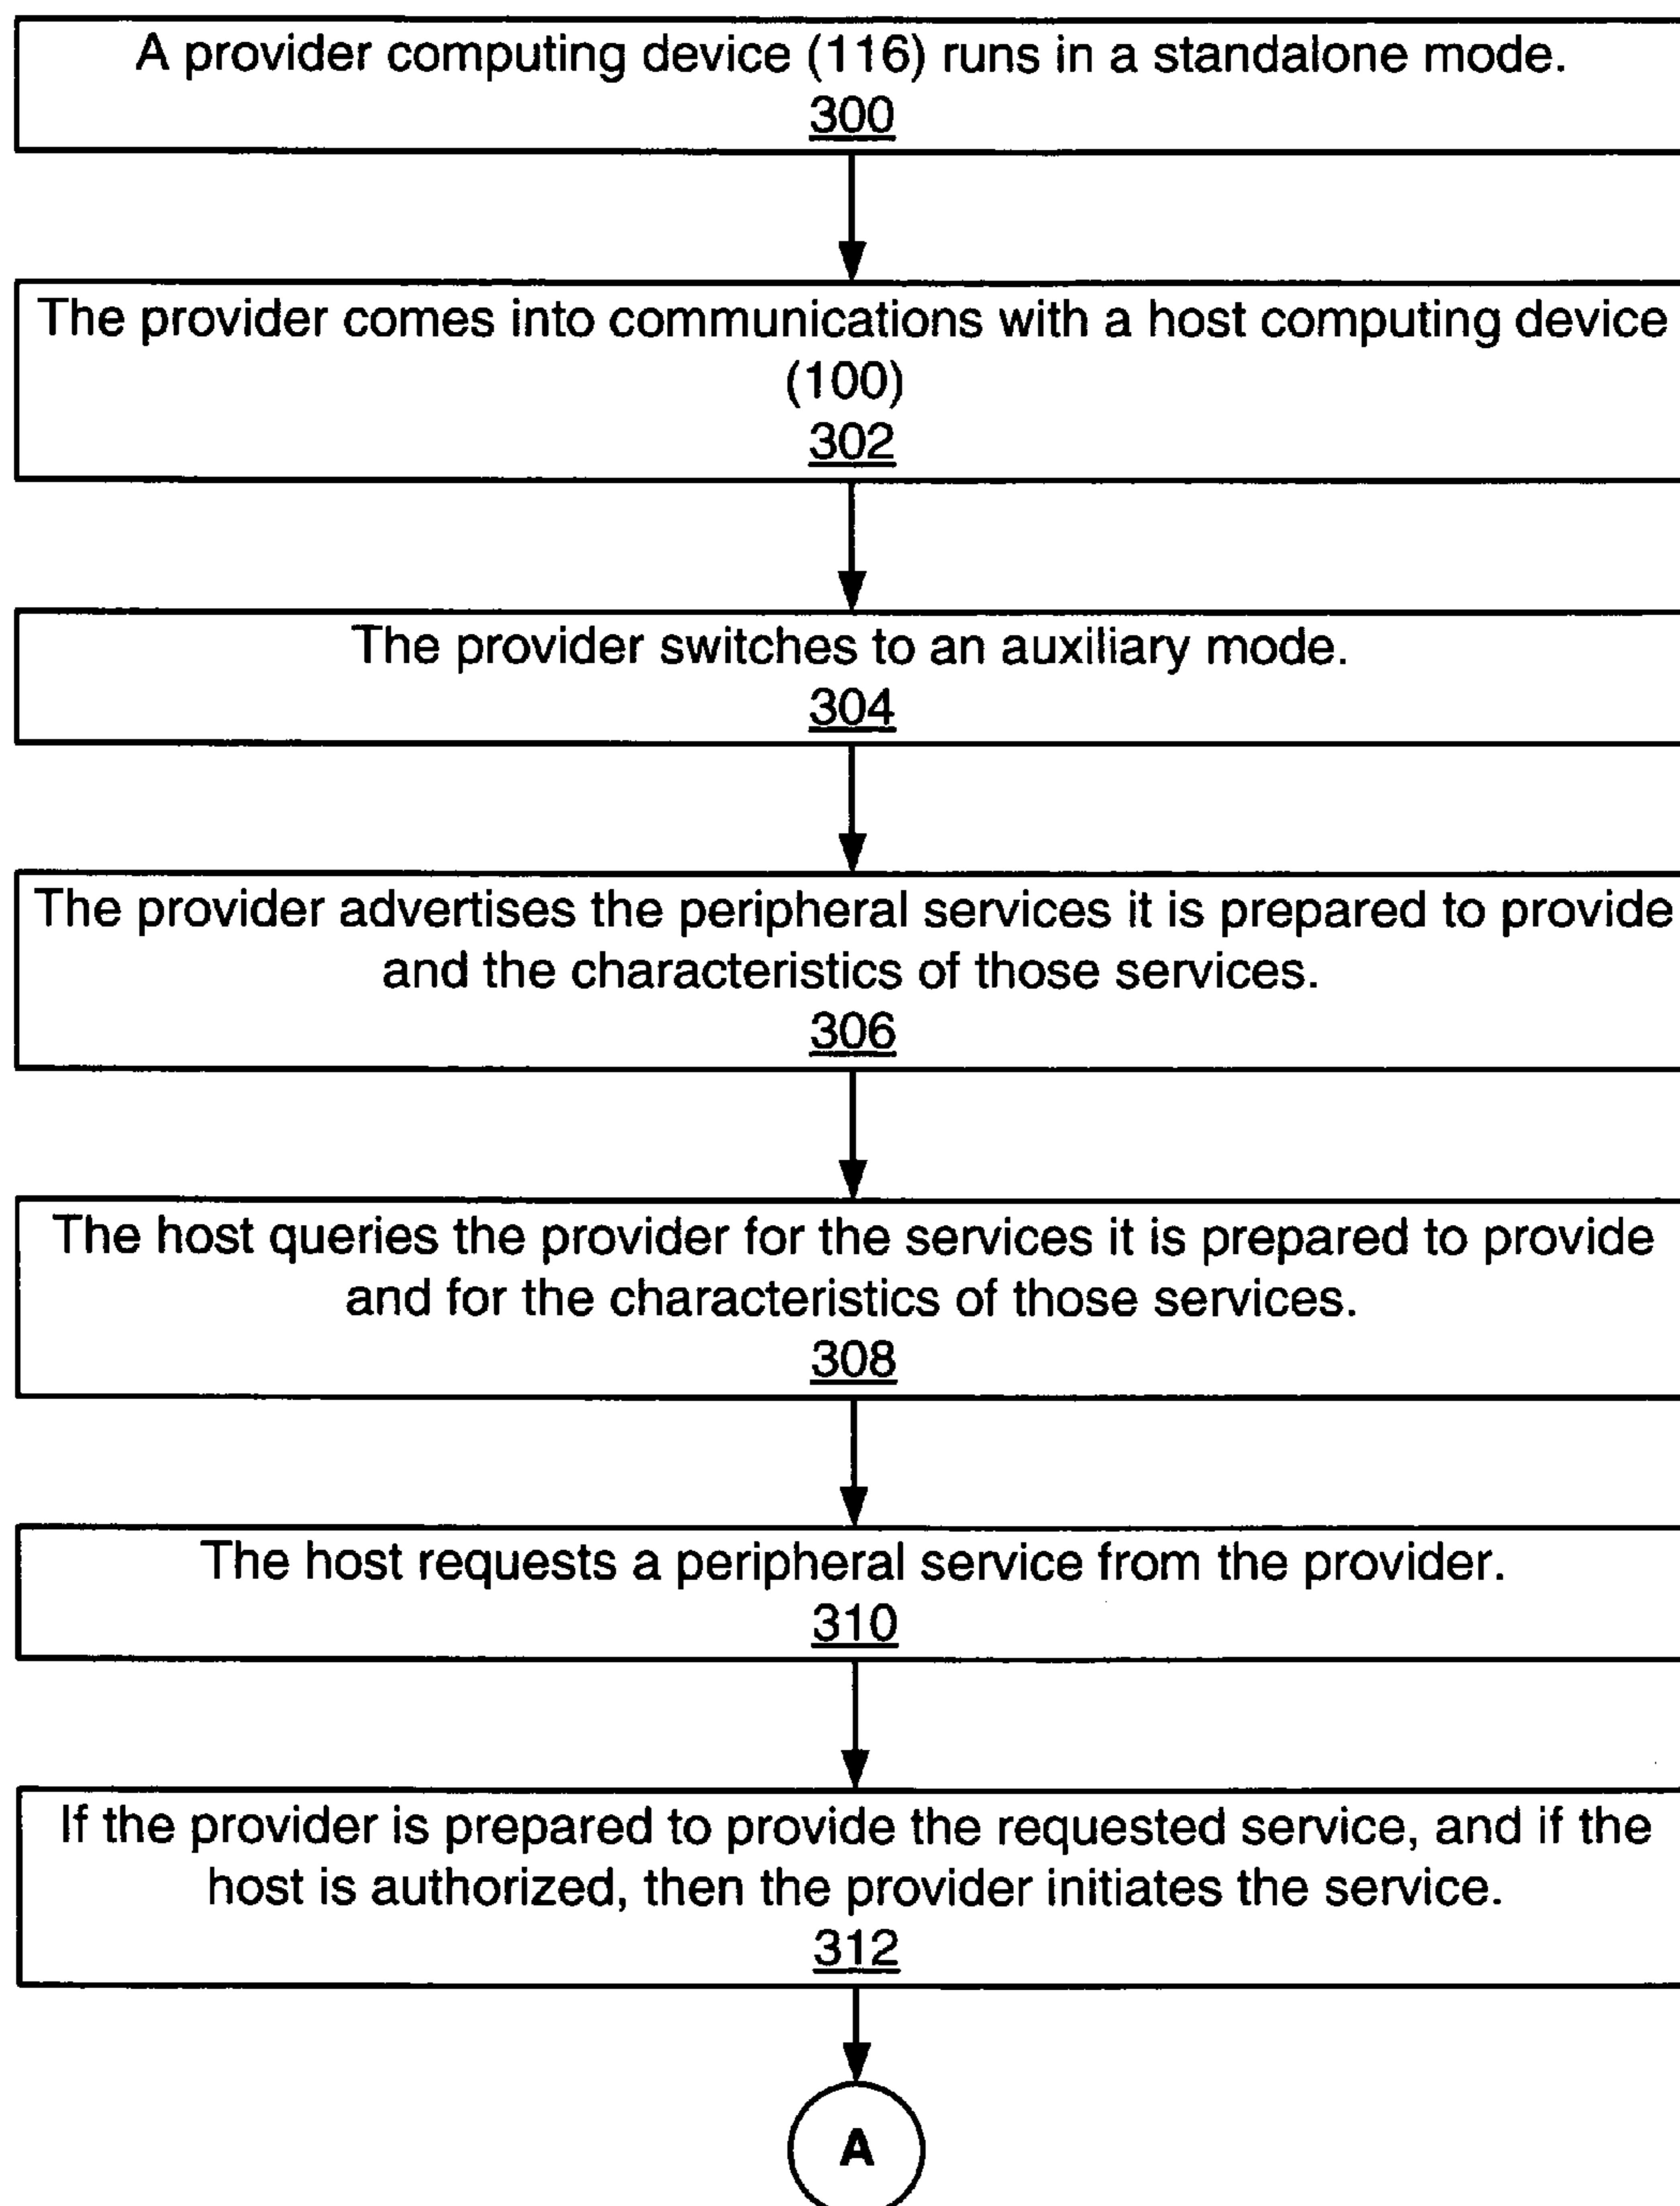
A provider computing device (116) runs in a standalone mode.
300

The provider comes into communications with a host computing device (100)
302

The provider switches to an auxiliary mode.
304

The provider advertises the peripheral services it is prepared to provide and the characteristics of those services.
306

The host queries the provider for the services it is prepared to provide and for the characteristics of those services.
308

The host requests a peripheral service from the provider.
310

If the provider is prepared to provide the requested service, and if the host is authorized, then the provider initiates the service.
312

A